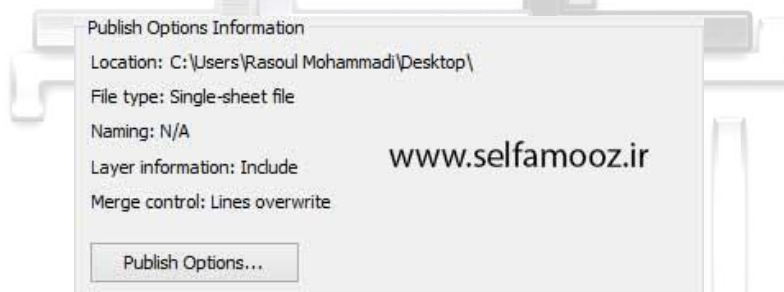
Publish Options Information

Location: C:\Users\Rasoul Mohammadi\Desktop\

File type: Single-sheet file

Naming: N/A

Layer information: Include

www.selfamooz.ir

Merge control: Lines overwrite

Publish Options...